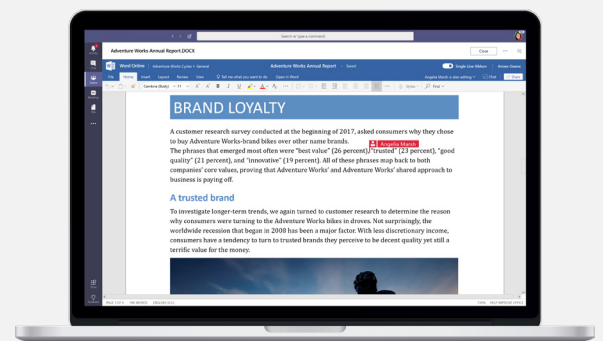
Search or type a command

Adventure Works Annual Report.DOCX

Close

Word Online

Adventure Works Cycles > General

Adventure Works Annual Report – Saved

Single Line Ribbon

Angela March is also editing

File Home Insert Layout Review View Tell me what you want to do Open in Word

Share

Cambria (Body) 11

BRAND LOYALTY

A customer research survey conducted at the beginning of 2017, asked consumers why they chose to buy Adventure Works-branded bikes over other name brands. The phrases that emerged most often were "best value" (26 percent), "trusted" (23 percent), "good quality" (21 percent), and "innovative" (19 percent). All of these phrases map back to both companies' core values, proving that Adventure Works' and Adventure Works' shared approach to business is paying off.

Angela March

A trusted brand

To investigate longer-term trends, we again turned to customer research to determine the reason why consumers were turning to the Adventure Works bikes in droves. Not surprisingly, the worldwide recession that began in 2008 has been a major factor. With less discretionary income, consumers have a tendency to turn to trusted brands they perceive to be decent quality yet still a terrific value for the money.